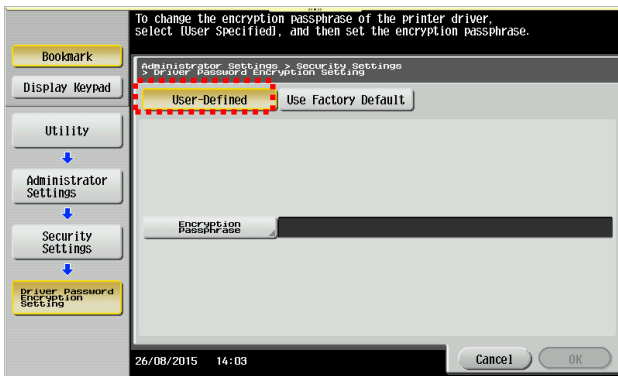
To change the encryption passphrase of the printer driver, select [User Specified], and then set the encryption passphrase.

Bookmark

Display Keypad

Utility

Administrator Settings

Security Settings

Driver Password Encryption Setting

Administrator Settings > Security Settings > Driver Password Encryption Setting

User-Defined

Use Factory Default

Encryption Passphrase

26/08/2015 14:03

Cancel

OK